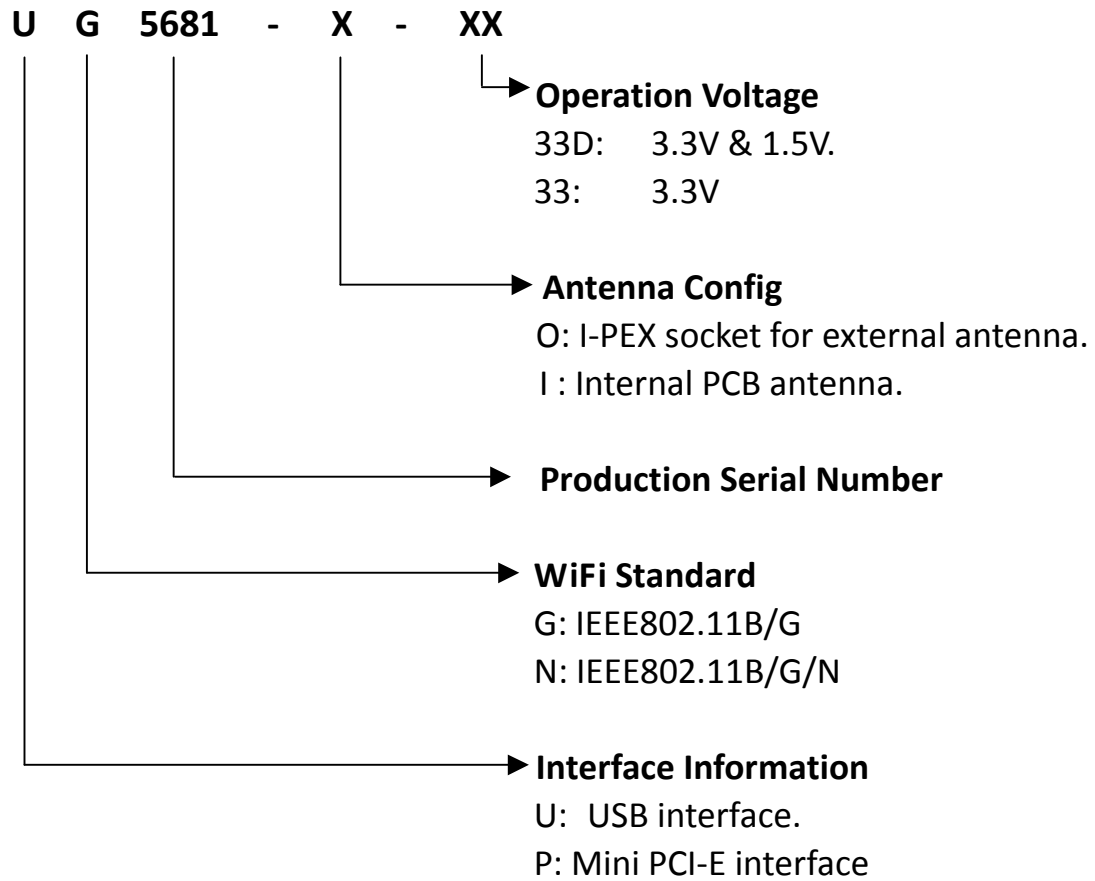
U G 5681 - X - XX

Operation Voltage
33D: 3.3V & 1.5V.
33: 3.3V

Antenna Config
O: I-PEX socket for external antenna.
I : Internal PCB antenna.

Production Serial Number

WiFi Standard
G: IEEE802.11B/G
N: IEEE802.11B/G/N

Interface Information
U: USB interface.
P: Mini PCI-E interface